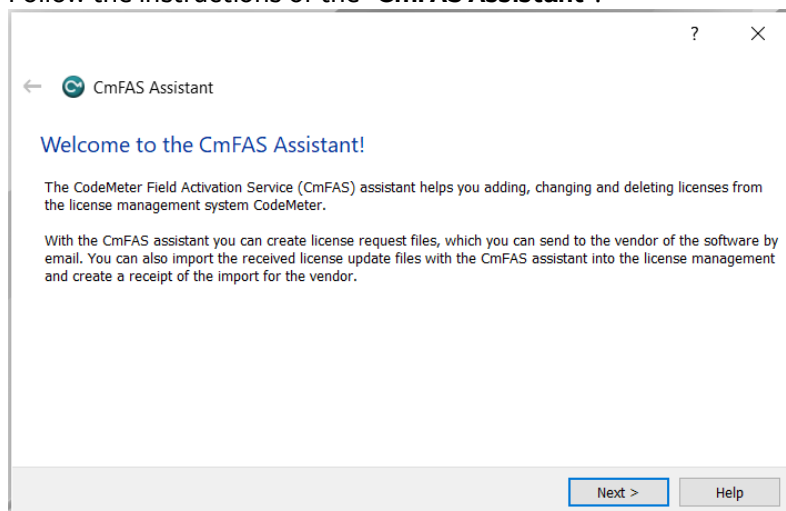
Follow the instructions of the "CmFAS Assistant":

? ×

← CmFAS Assistant

Welcome to the CmFAS Assistant!

The CodeMeter Field Activation Service (CmFAS) assistant helps you adding, changing and deleting licenses from the license management system CodeMeter.

With the CmFAS assistant you can create license request files, which you can send to the vendor of the software by email. You can also import the received license update files with the CmFAS assistant into the license management and create a receipt of the import for the vendor.

Next > Help